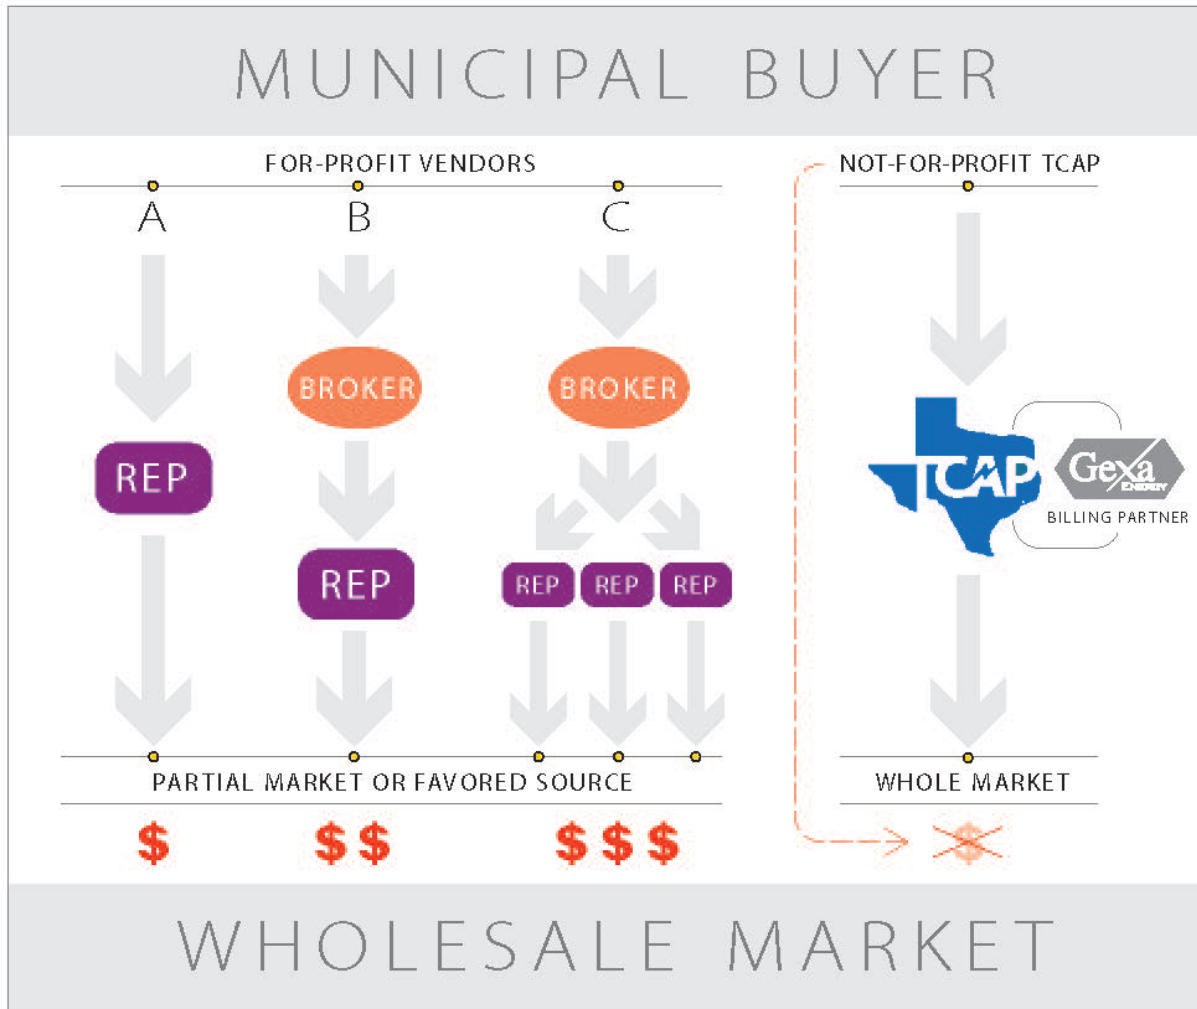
MUNICIPAL BUYER

FOR-PROFIT VENDORS

A

B

C

BROKER

BROKER

REP

REP

REP REP REP

NOT-FOR-PROFIT TCAP

TCAP

Gexa ENERGY

BILLING PARTNER

PARTIAL MARKET OR FAVORED SOURCE

$ $$ $$$

WHOLE MARKET

$

WHOLESALE MARKET